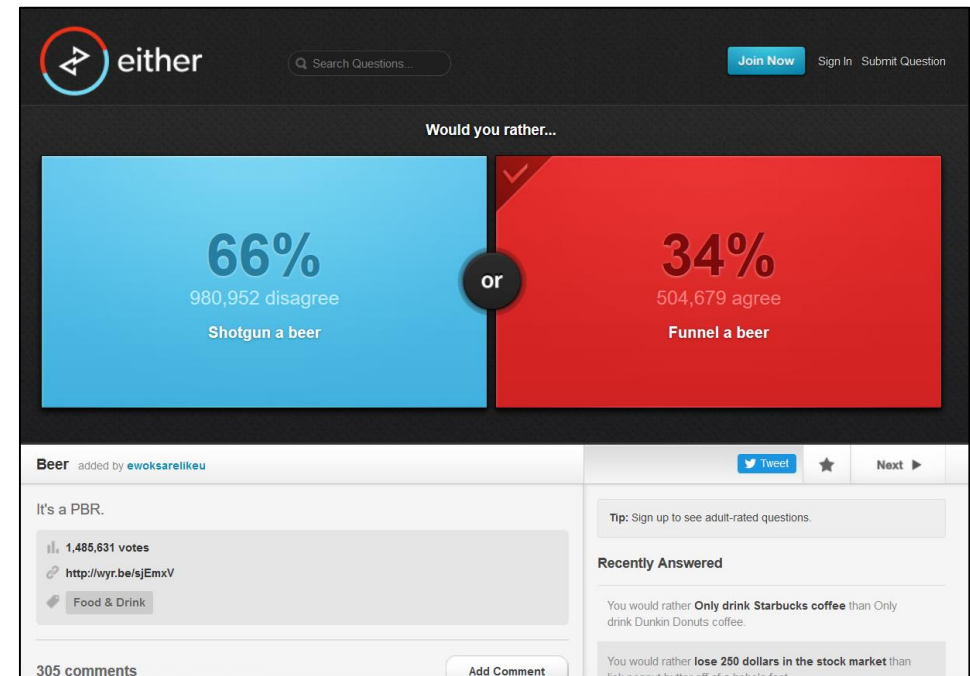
either

Search Questions...

Join Now Sign In Submit Question

Would you rather...

66%
980,952 disagree
Shotgun a beer

or

34%
504,679 agree
Funnel a beer

Beer added by ewoksarelikeu

Tweet

Next ▶

It's a PBR.

1,485,631 votes

http://wyr.be/sjEmxV

Food & Drink

305 comments

Add Comment

Tip: Sign up to see adult-rated questions.

Recently Answered

You would rather Only drink Starbucks coffee than Only drink Dunkin Donuts coffee.

You would rather lose 250 dollars in the stock market than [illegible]